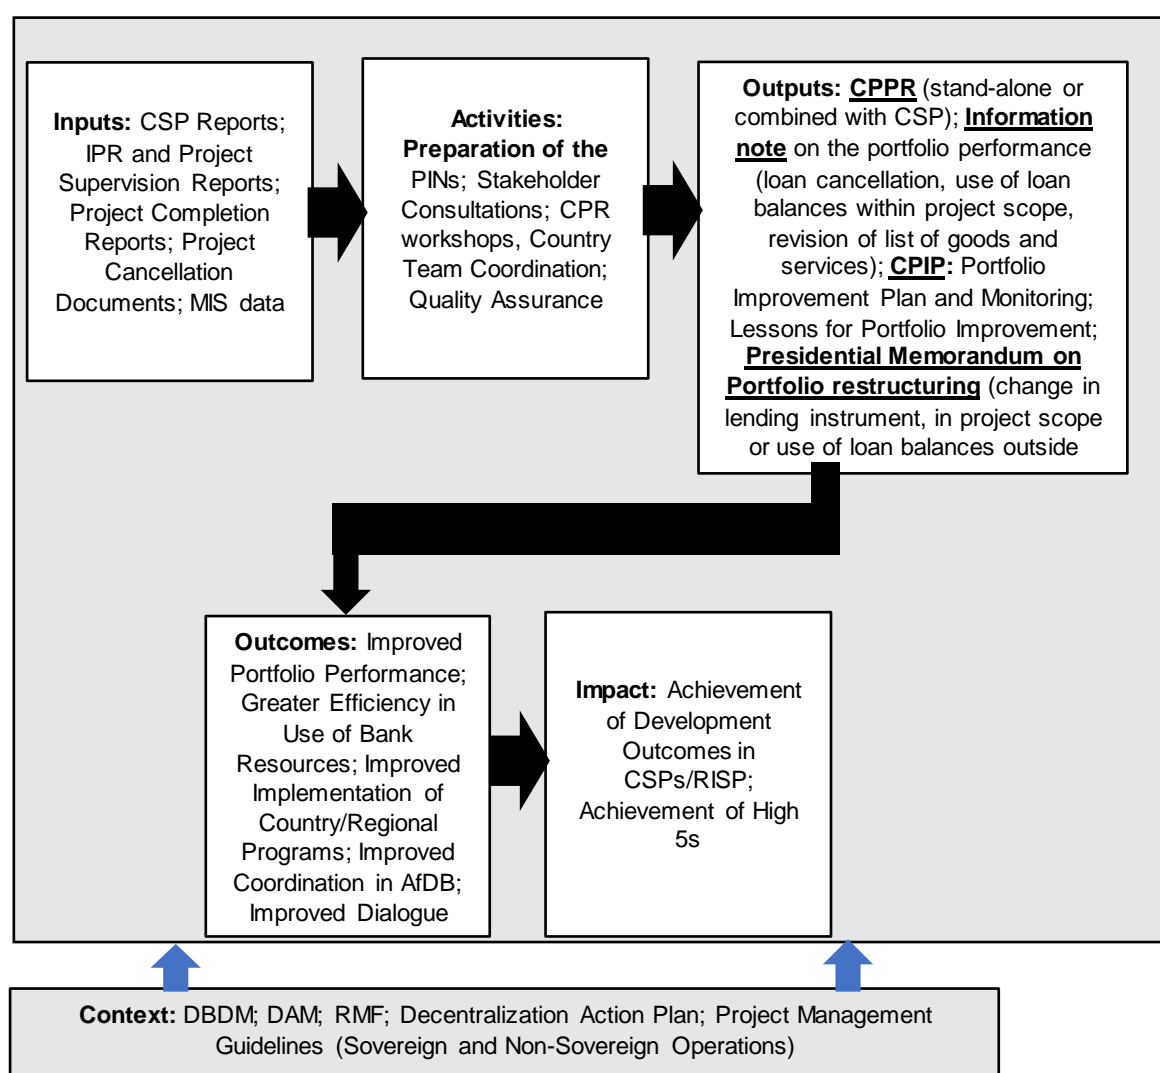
Inputs: CSP Reports; IPR and Project Supervision Reports; Project Completion Reports; Project Cancellation Documents; MIS data

Activities: Preparation of the PINs; Stakeholder Consultations; CPR workshops, Country Team Coordination; Quality Assurance

Outputs: CPPR (stand-alone or combined with CSP); Information note on the portfolio performance (loan cancellation, use of loan balances within project scope, revision of list of goods and services); CPIP: Portfolio Improvement Plan and Monitoring; Lessons for Portfolio Improvement; Presidential Memorandum on Portfolio restructuring (change in lending instrument, in project scope or use of loan balances outside

Outcomes: Improved Portfolio Performance; Greater Efficiency in Use of Bank Resources; Improved Implementation of Country/Regional Programs; Improved Coordination in AfDB; Improved Dialogue

Impact: Achievement of Development Outcomes in CSPs/RISP; Achievement of High 5s

Context: DBDM; DAM; RMF; Decentralization Action Plan; Project Management Guidelines (Sovereign and Non-Sovereign Operations)